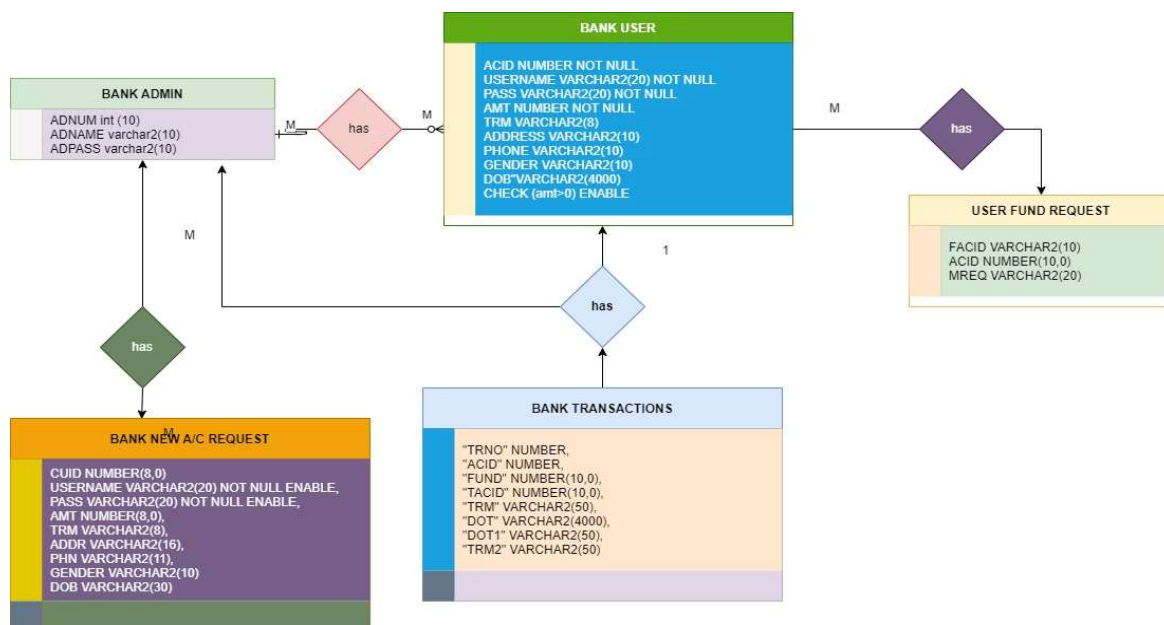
BANK USER

ACID NUMBER NOT NULL
USERNAME VARCHAR2(20) NOT NULL
PASS VARCHAR2(20) NOT NULL
AMT NUMBER NOT NULL
TRM VARCHAR2(8)
ADDRESS VARCHAR2(10)
PHONE VARCHAR2(10)
GENDER VARCHAR2(10)
DOB"VARCHAR2(4000)
CHECK (amt>0) ENABLE

BANK ADMIN

ADNUM int (10)
ADNAME varchar2(10)
ADPASS varchar2(10)

M

has

M

M

has

USER FUND REQUEST

FACID VARCHAR2(10)
ACID NUMBER(10,0)
MREQ VARCHAR2(20)

M

1

has

has

BANK NEW A/C REQUEST

M

CUID NUMBER(8,0)
USERNAME VARCHAR2(20) NOT NULL ENABLE,
PASS VARCHAR2(20) NOT NULL ENABLE,
AMT NUMBER(8,0),
TRM VARCHAR2(8),
ADDR VARCHAR2(16),
PHN VARCHAR2(11),
GENDER VARCHAR2(10)
DOB VARCHAR2(30)

BANK TRANSACTIONS

"TRNO" NUMBER,
"ACID" NUMBER,
"FUND" NUMBER(10,0),
"TACID" NUMBER(10,0),
"TRM" VARCHAR2(50),
"DOT" VARCHAR2(4000),
"DOT1" VARCHAR2(50),
"TRM2" VARCHAR2(50)